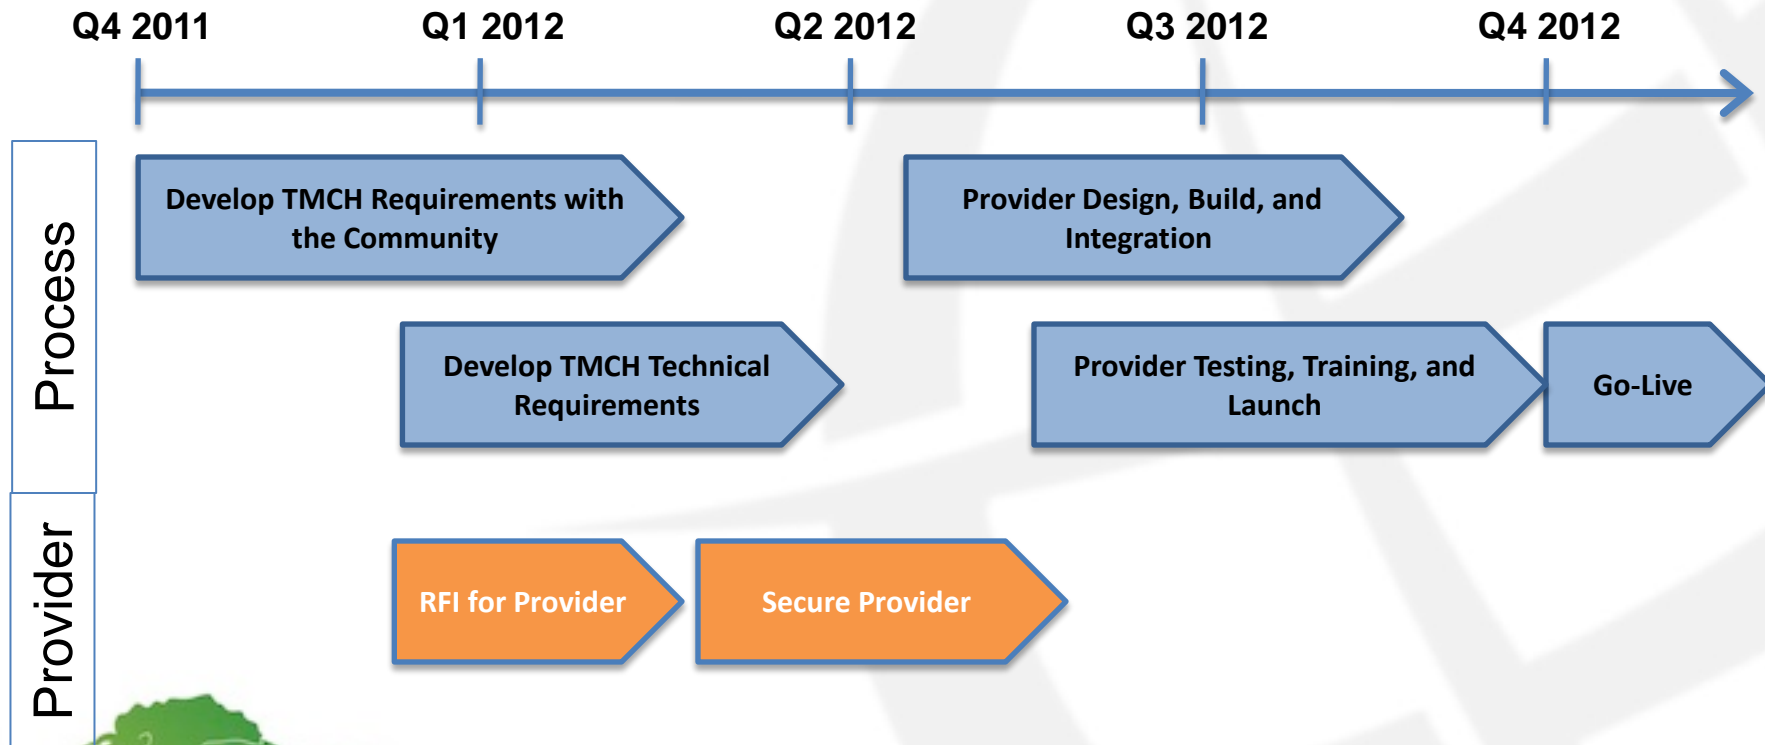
Q4 2011 Q1 2012 Q2 2012 Q3 2012 Q4 2012

Process

Develop TMCH Requirements with the Community

Provider Design, Build, and Integration

Develop TMCH Technical Requirements

Provider Testing, Training, and Launch

Go-Live

Provider

RFI for Provider

Secure Provider